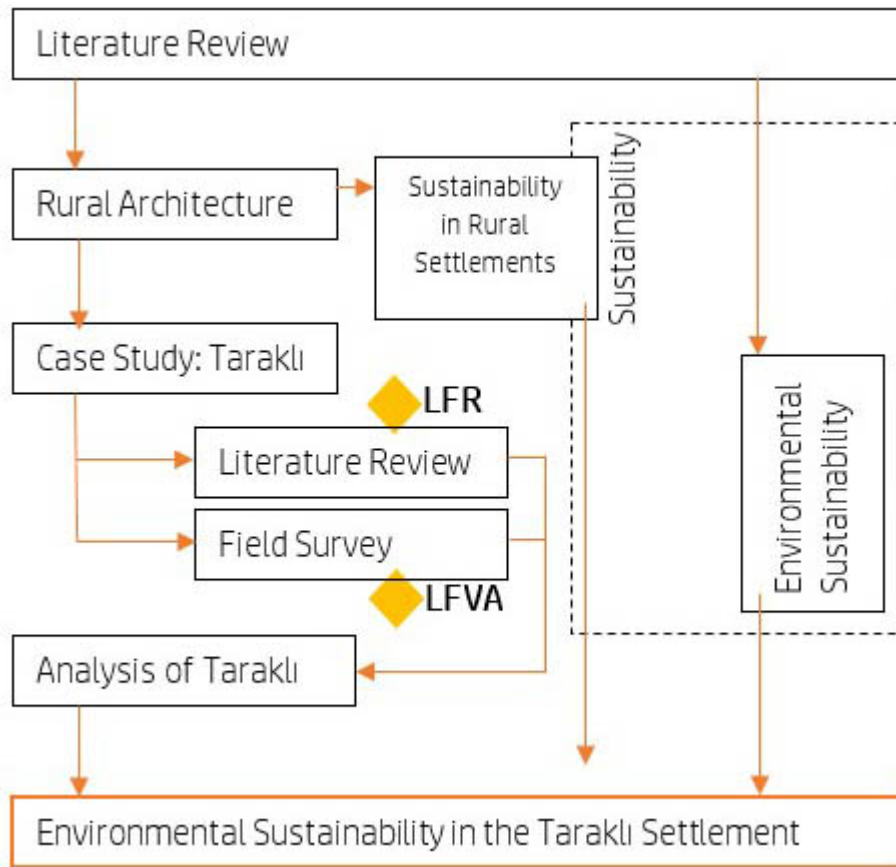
Literature Review

Rural Architecture

Sustainability in Rural Settlements

Sustainability

Case Study: Taraklı

LFR

Literature Review

Field Survey

LFVA

Environmental Sustainability

Analysis of Taraklı

Environmental Sustainability in the Taraklı Settlement